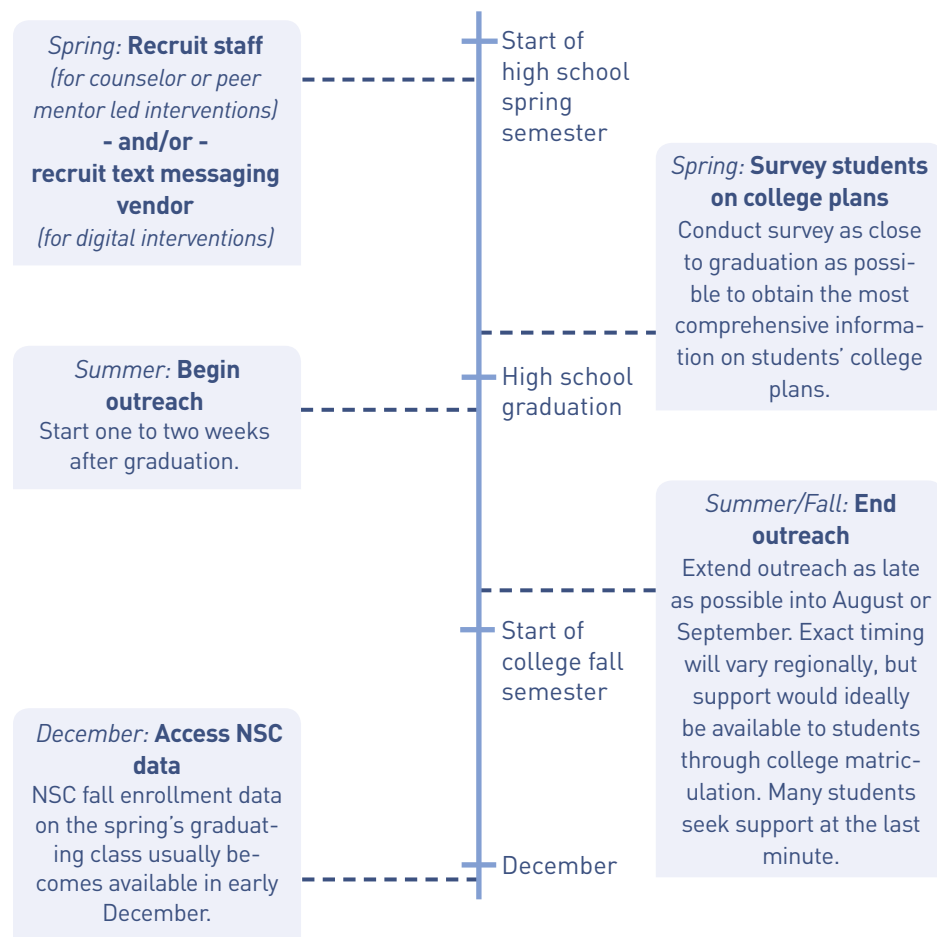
Spring: **Recruit staff** (for counselor or peer mentor led interventions) **- and/or - recruit text messaging vendor** (for digital interventions)

Start of high school spring semester

Spring: **Survey students on college plans**
Conduct survey as close to graduation as possible to obtain the most comprehensive information on students' college plans.

Summer: **Begin outreach**
Start one to two weeks after graduation.

High school graduation

Summer/Fall: **End outreach**
Extend outreach as late as possible into August or September. Exact timing will vary regionally, but support would ideally be available to students through college matriculation. Many students seek support at the last minute.

Start of college fall semester

December: **Access NSC data**
NSC fall enrollment data on the spring's graduating class usually becomes available in early December.

December